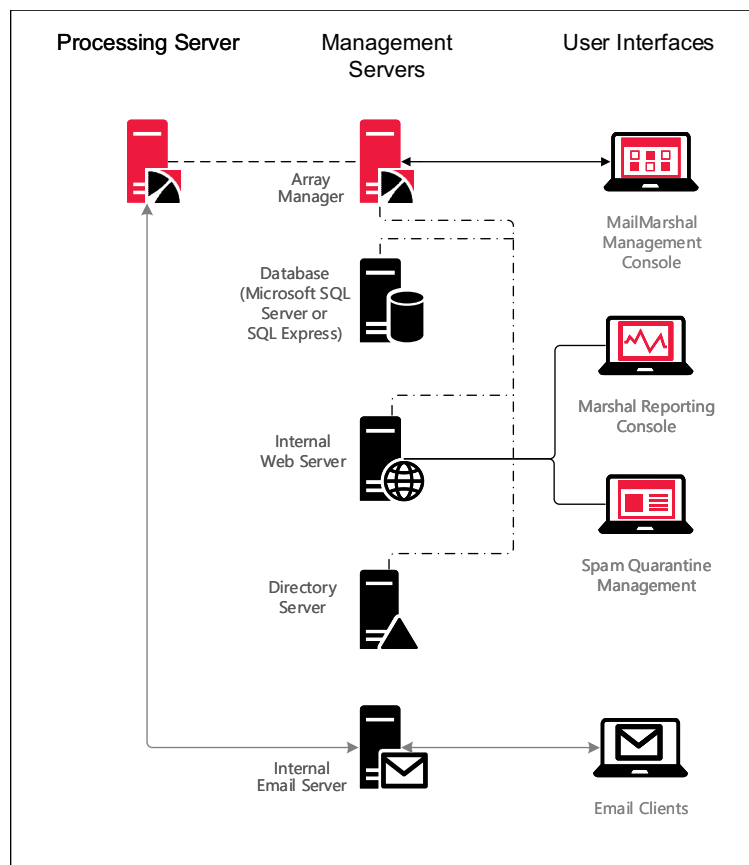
Processing Server

Management Servers

User Interfaces

Array Manager

MailMarshal Management Console

Database (Microsoft SQL Server or SQL Express)

Marshal Reporting Console

Internal Web Server

Spam Quarantine Management

Directory Server

Internal Email Server

Email Clients